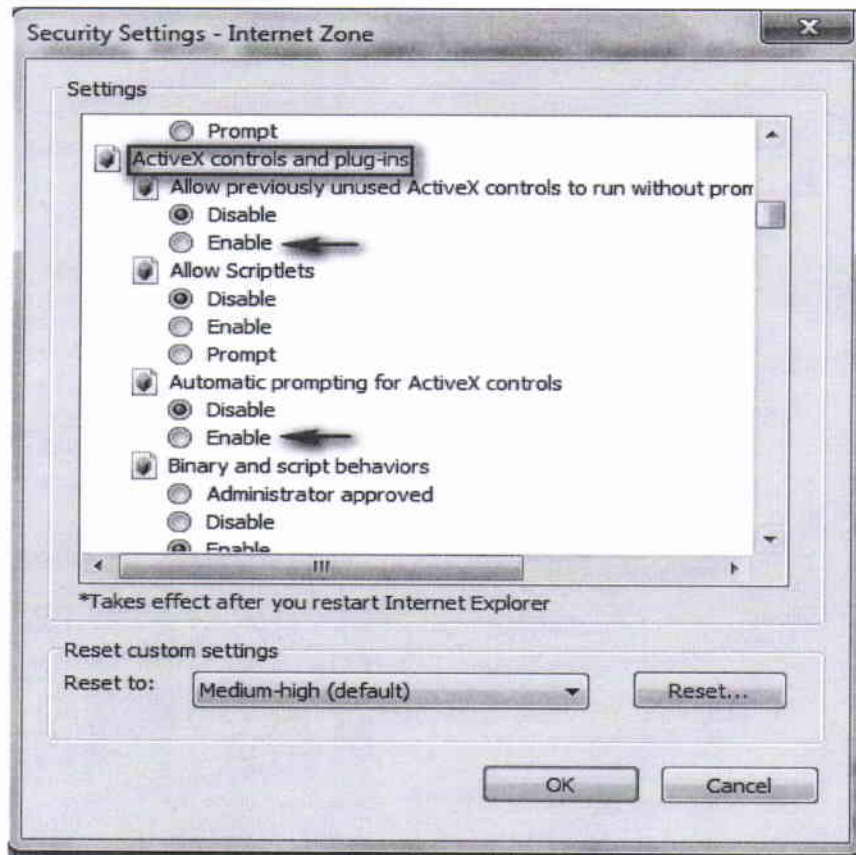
Security Settings - Internet Zone

Settings

Prompt
ActiveX controls and plug-ins
Allow previously unused ActiveX controls to run without prom
Disable
Enable
Allow Scriptlets
Disable
Enable
Prompt
Automatic prompting for ActiveX controls
Disable
Enable
Binary and script behaviors
Administrator approved
Disable
Enable

*Takes effect after you restart Internet Explorer

Reset custom settings
Reset to: Medium-high (default)
Reset...

OK
Cancel